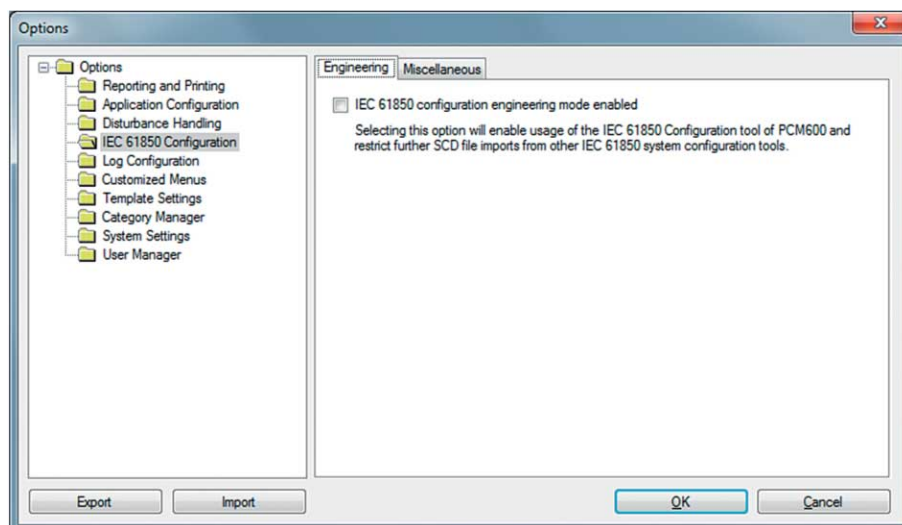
Options

Options
Reporting and Printing
Application Configuration
Disturbance Handling
IEC 61850 Configuration
Log Configuration
Customized Menus
Template Settings
Category Manager
System Settings
User Manager

Engineering
Miscellaneous

IEC 61850 configuration engineering mode enabled

Selecting this option will enable usage of the IEC 61850 Configuration tool of PCM600 and restrict further SCD file imports from other IEC 61850 system configuration tools.

Export
Import
OK
Cancel